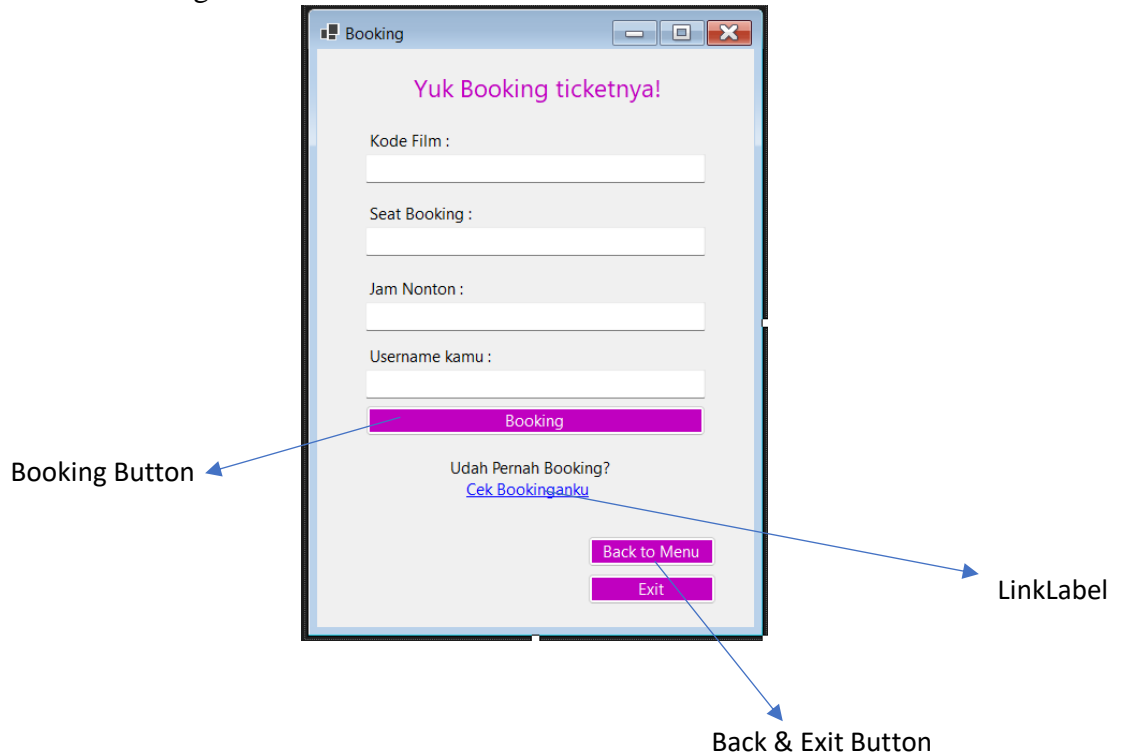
Booking

Yuk Booking ticketnya!

Kode Film :

Seat Booking :

Jam Nonton :

Username kamu :

Booking

Udah Pernah Booking?
Cek Bookinganku

Back to Menu

Exit

Booking Button

LinkLabel

Back & Exit Button